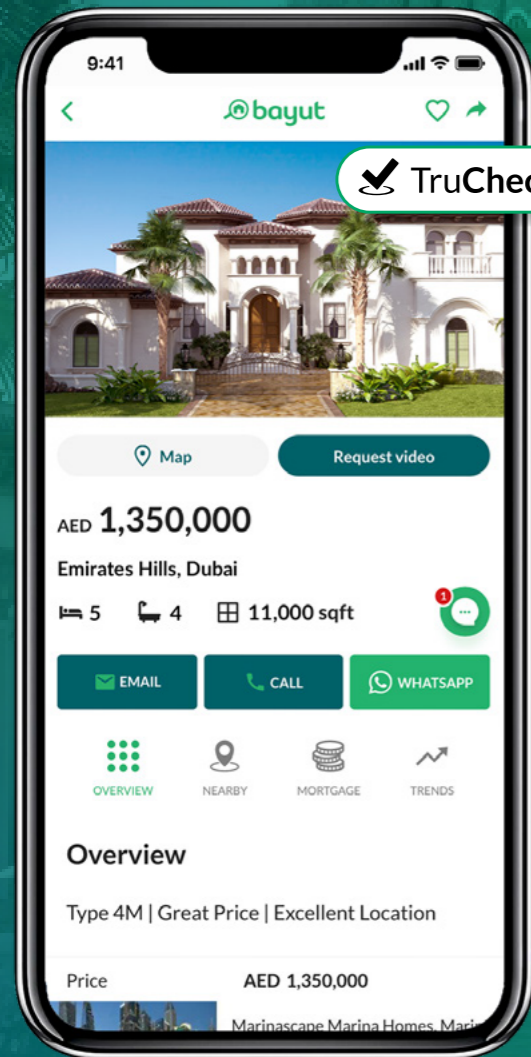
9:41

bayut

TruChec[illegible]

Map

Request video

AED 1,350,000

Emirates Hills, Dubai

5 4 11,000 sqft

1

EMAIL

CALL

WHATSAPP

OVERVIEW

NEARBY

MORTGAGE

TRENDS

Overview

Type 4M | Great Price | Excellent Location

Price AED 1,350,000

Marinascape Marina Homes, Mari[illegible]